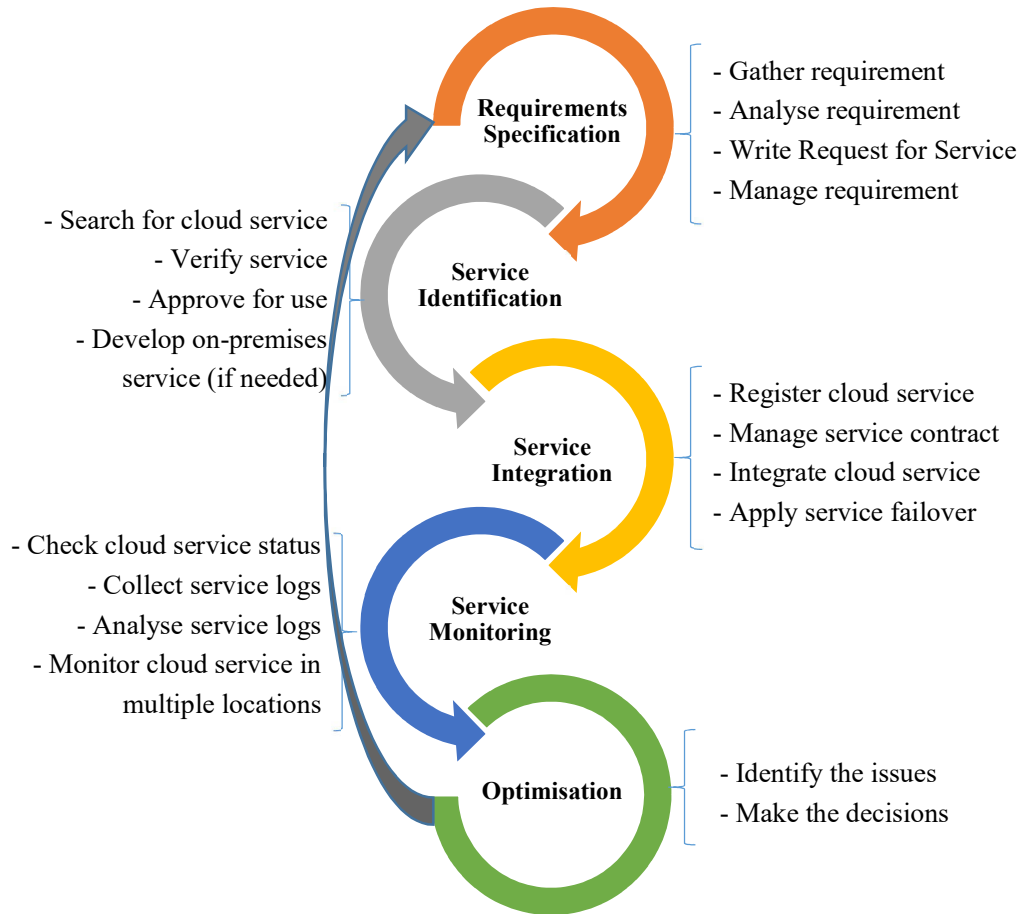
Requirements Specification

- Gather requirement
- Analyse requirement
- Write Request for Service
- Manage requirement

- Search for cloud service
- Verify service
- Approve for use
- Develop on-premises service (if needed)

Service Identification

Service Integration

- Register cloud service
- Manage service contract
- Integrate cloud service
- Apply service failover

- Check cloud service status
- Collect service logs
- Analyse service logs
- Monitor cloud service in multiple locations

Service Monitoring

Optimisation

- Identify the issues
- Make the decisions